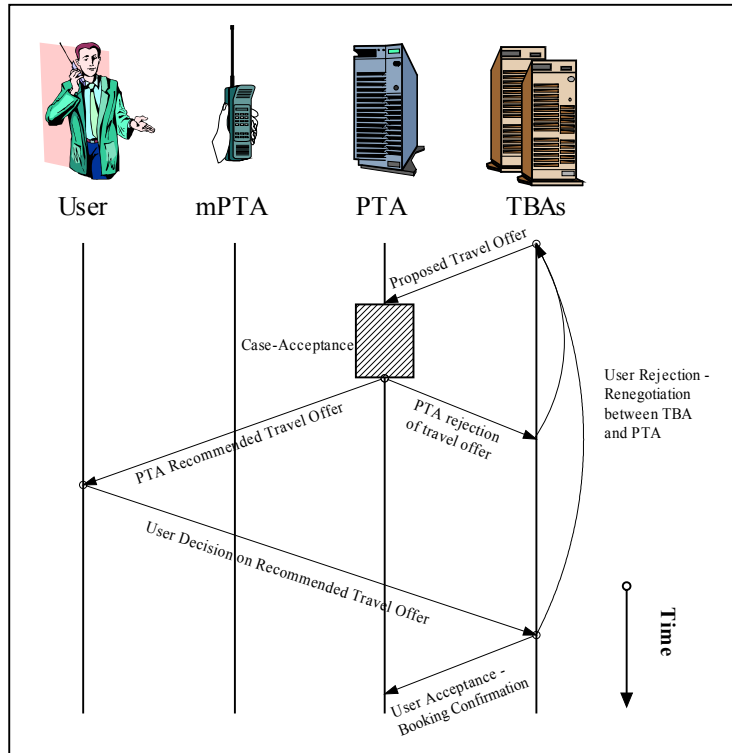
User
mPTA
PTA
TBAs

Proposed Travel Offer

Case-Acceptance

User Rejection - Renegotiation between TBA and PTA

PTA rejection of travel offer

PTA Recommended Travel Offer

User Decision on Recommended Travel Offer

Time

User Acceptance - Booking Confirmation